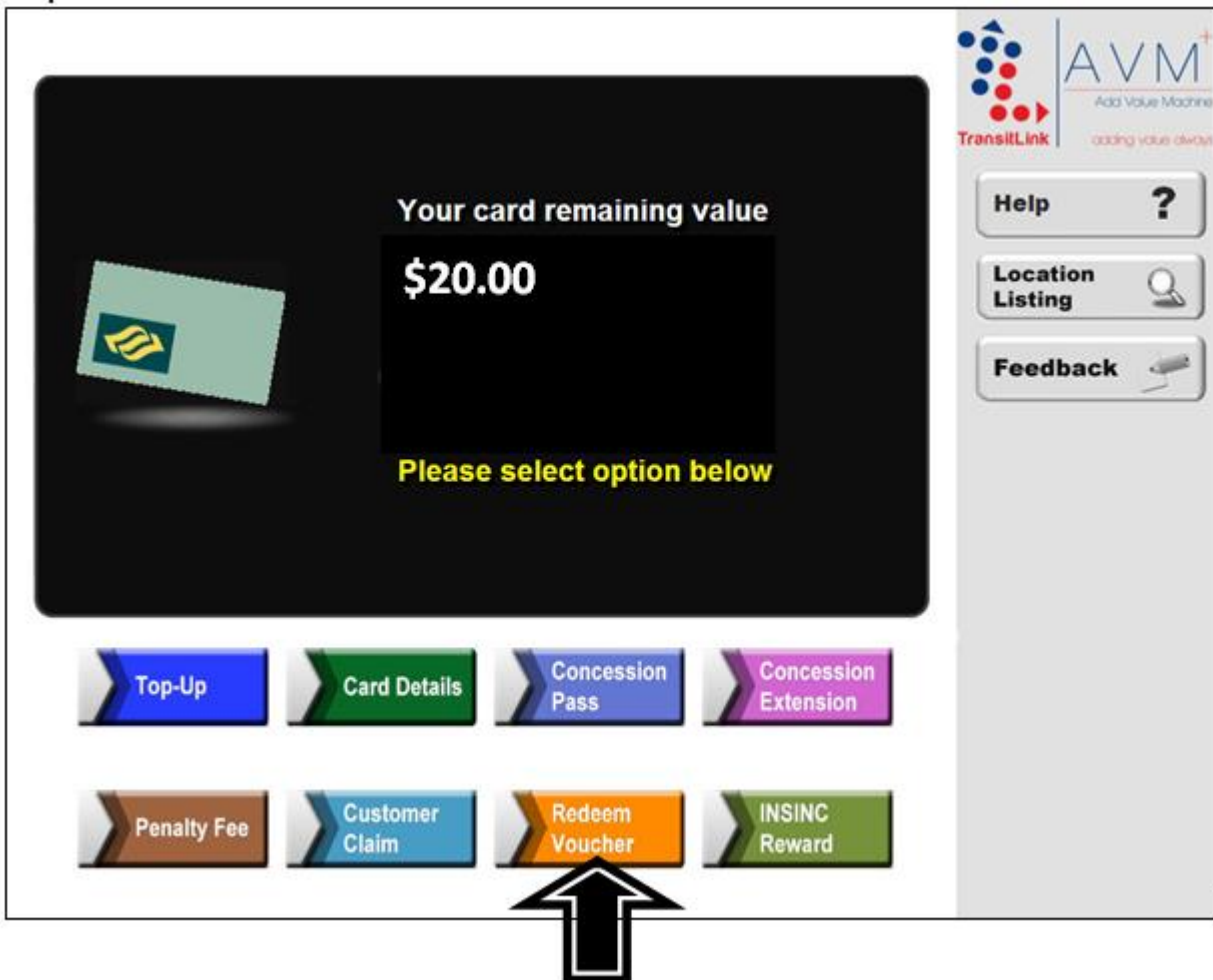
TransitLink

AVM+

Add Value Machine

adding value always

Help ?

Location Listing

Feedback

Your card remaining value

$20.00

Please select option below

Top-Up

Card Details

Concession Pass

Concession Extension

Penalty Fee

Customer Claim

Redeem Voucher

INSINC Reward